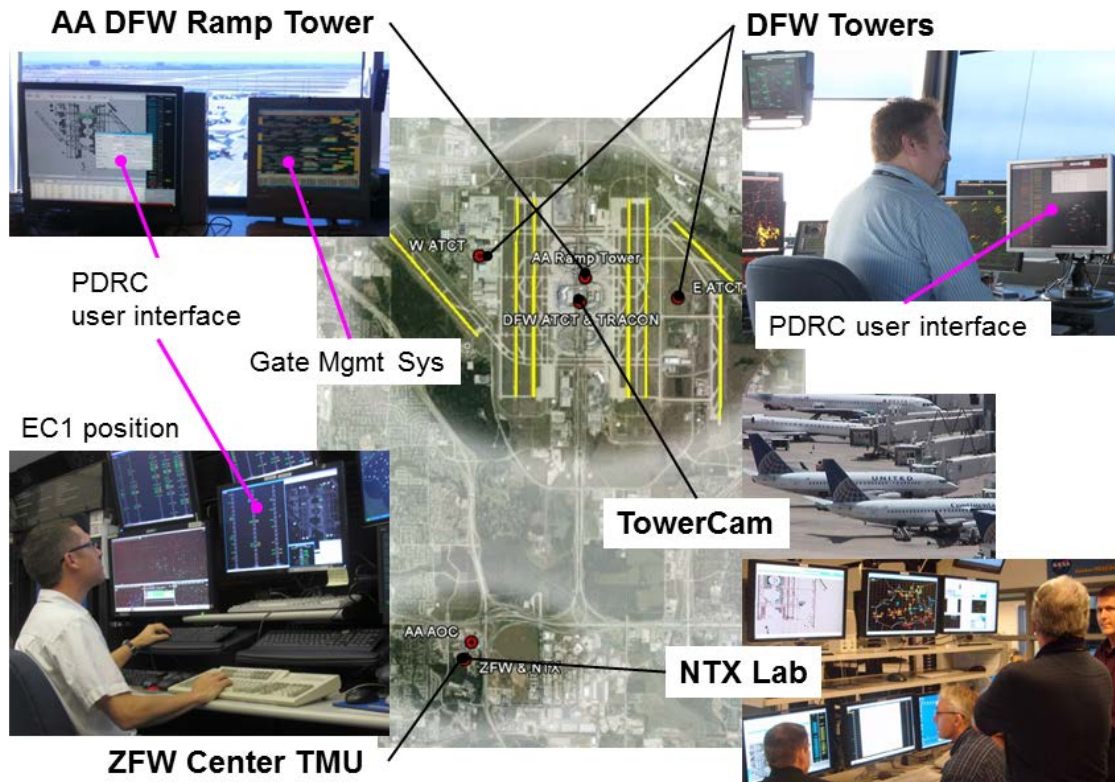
AA DFW Ramp Tower

DFW Towers

W ATCT

AA Ramp Tower

E ATCT

DFW ATCT & TRACON

PDRC user interface

Gate Mgmt Sys

PDRC user interface

EC1 position

UNITED

TowerCam

AA AOC

ZFW & NTX

NTX Lab

ZFW Center TMU